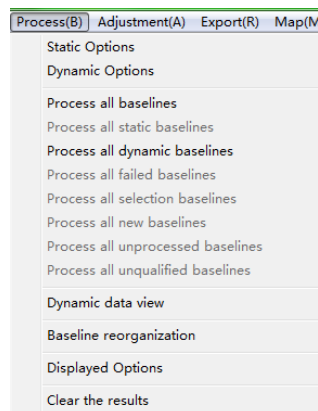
Process(B) Adjustment(A) Export(R) Map(M

Static Options
Dynamic Options

Process all baselines
Process all static baselines
Process all dynamic baselines
Process all failed baselines
Process all selection baselines
Process all new baselines
Process all unprocessed baselines
Process all unqualified baselines

Dynamic data view

Baseline reorganization

Displayed Options

Clear the results